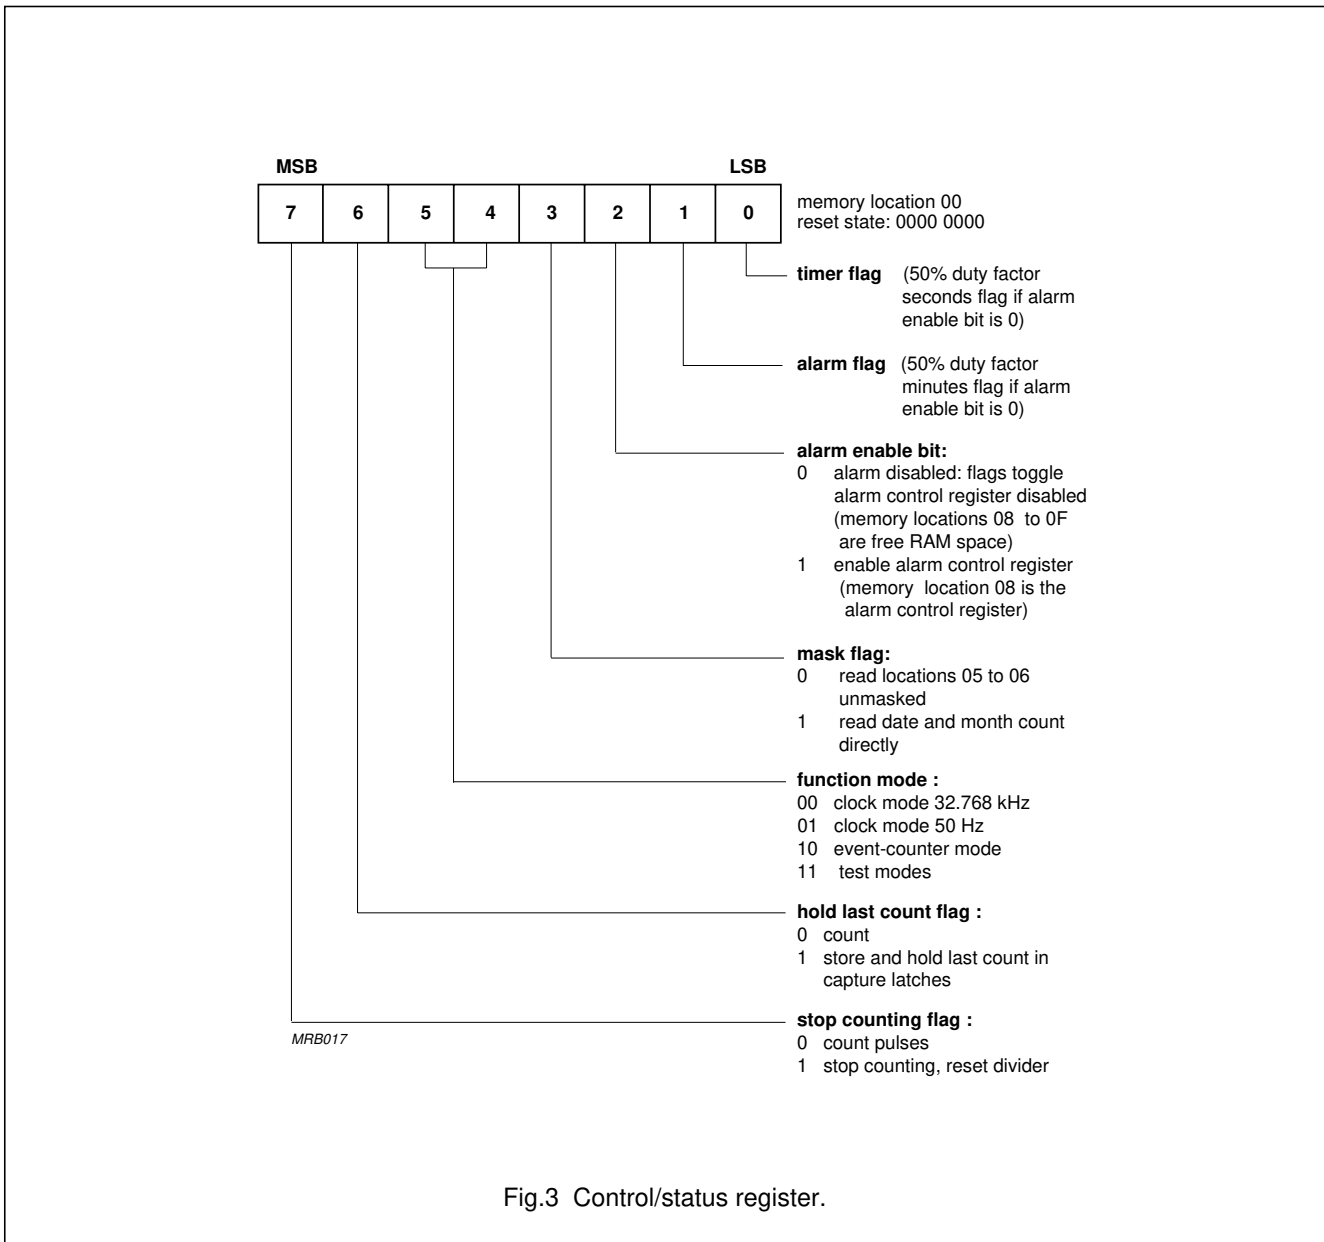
MSB

LSB

| 7 | 6 | 5 | 4 | 3 | 2 | 1 | 0 |
|---|---|---|---|---|---|---|---|

memory location 00
reset state: 0000 0000

**timer flag** (50% duty factor seconds flag if alarm enable bit is 0)

**alarm flag** (50% duty factor minutes flag if alarm enable bit is 0)

**alarm enable bit:**
0 alarm disabled: flags toggle alarm control register disabled (memory locations 08 to 0F are free RAM space)
1 enable alarm control register (memory location 08 is the alarm control register)

**mask flag:**
0 read locations 05 to 06 unmasked
1 read date and month count directly

**function mode :**
00 clock mode 32.768 kHz
01 clock mode 50 Hz
10 event-counter mode
11 test modes

**hold last count flag :**
0 count
1 store and hold last count in capture latches

**stop counting flag :**
0 count pulses
1 stop counting, reset divider

MRB017

Fig.3 Control/status register.